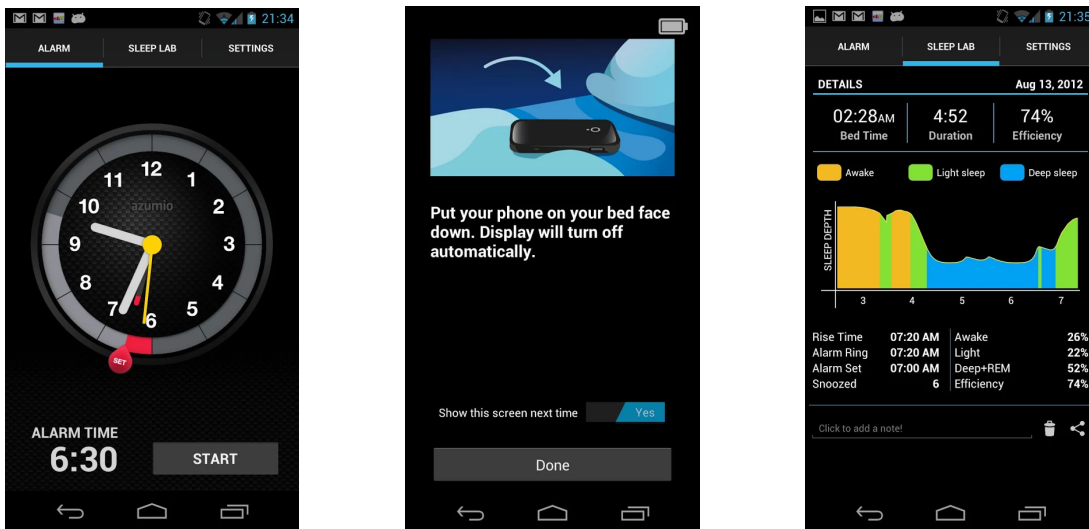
21:34

ALARM SLEEP LAB SETTINGS

12
1
2
3
4
5
6
7
8
9
10
11
azumio

SET

ALARM TIME
6:30

START

Put your phone on your bed face down. Display will turn off automatically.

Show this screen next time Yes

Done

21:35

ALARM SLEEP LAB SETTINGS

DETAILS Aug 13, 2012

02:28AM
Bed Time

4:52
Duration

74%
Efficiency

Awake Light sleep Deep sleep

SLEEP DEPTH

3 4 5 6 7

| | | | |
|---|---|---|---|
| Rise Time | 07:20 AM | Awake | 26% |
| Alarm Ring | 07:20 AM | Light | 22% |
| Alarm Set | 07:00 AM | Deep+REM | 52% |
| Snoozed | 6 | Efficiency | 74% |

Click to add a note!